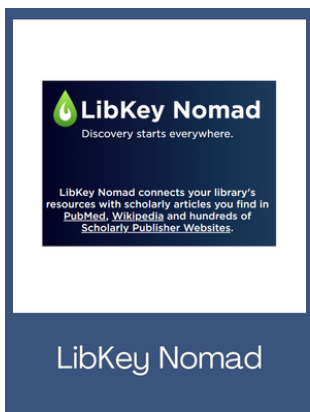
LibKey Nomad

Discovery starts everywhere.

LibKey Nomad connects your library's resources with scholarly articles you find in PubMed, Wikipedia and hundreds of Scholarly Publisher Websites.

LibKey Nomad